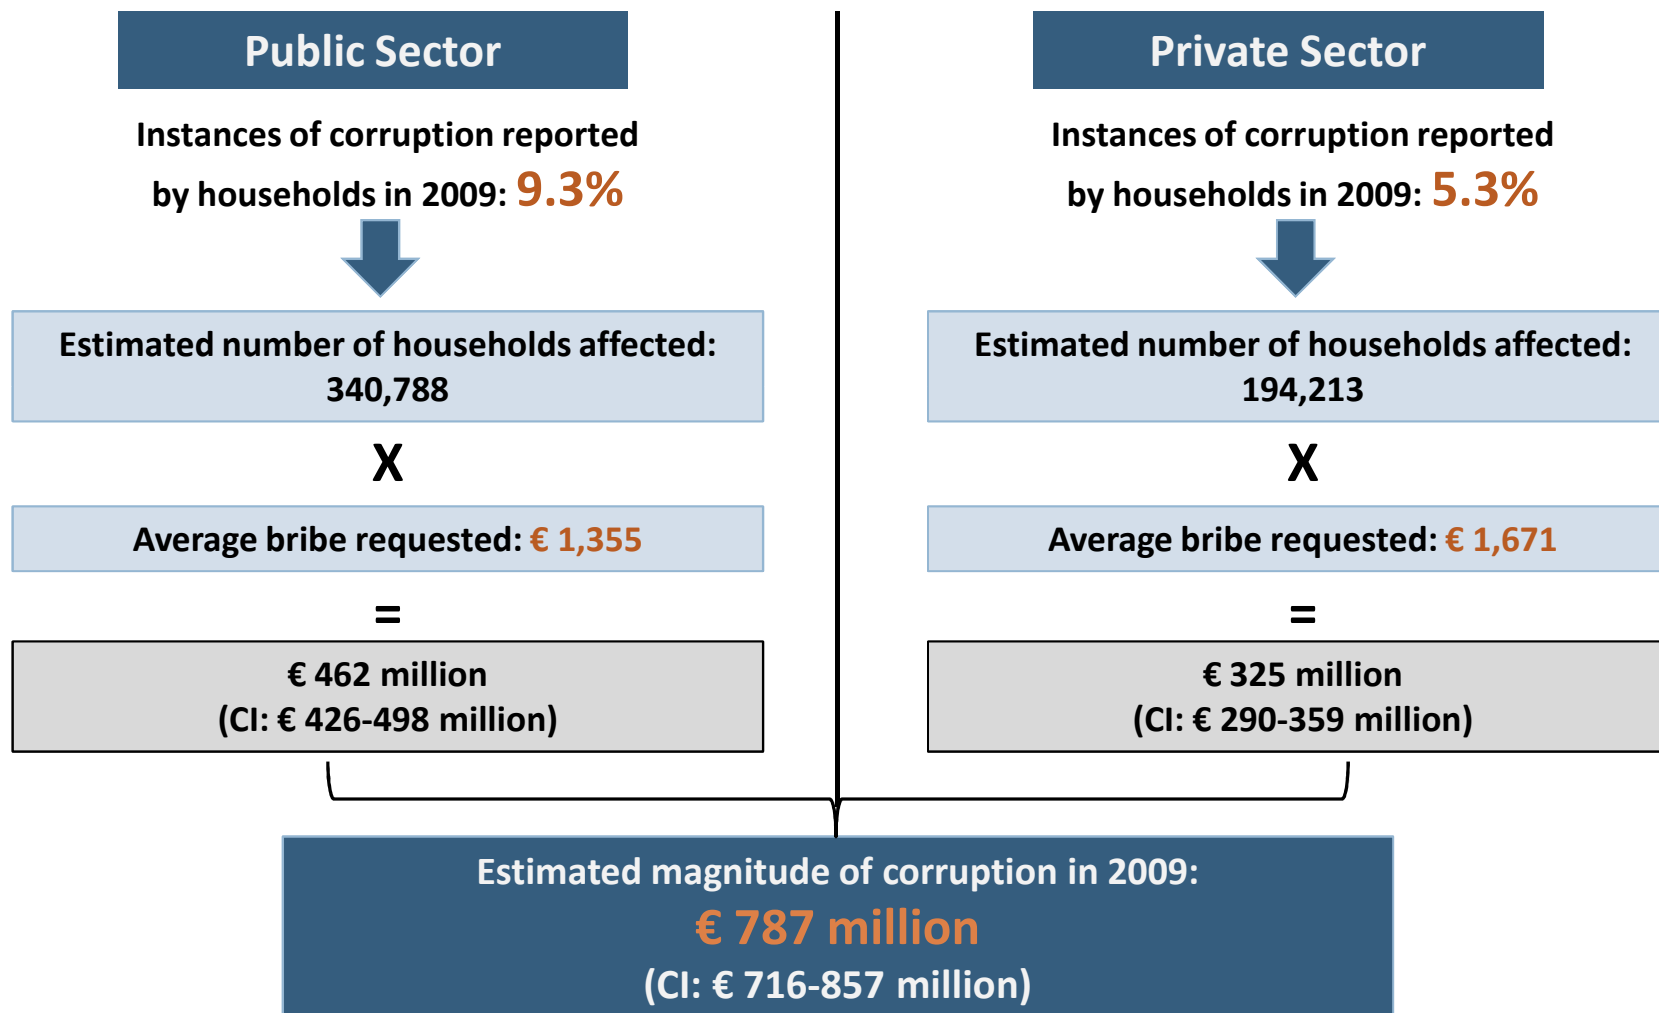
Public Sector

Instances of corruption reported by households in 2009: 9.3%

Estimated number of households affected: 340,788

X

Average bribe requested: € 1,355

=

€ 462 million
(CI: € 426-498 million)

Private Sector

Instances of corruption reported by households in 2009: 5.3%

Estimated number of households affected: 194,213

X

Average bribe requested: € 1,671

=

€ 325 million
(CI: € 290-359 million)

Estimated magnitude of corruption in 2009:
€ 787 million
(CI: € 716-857 million)